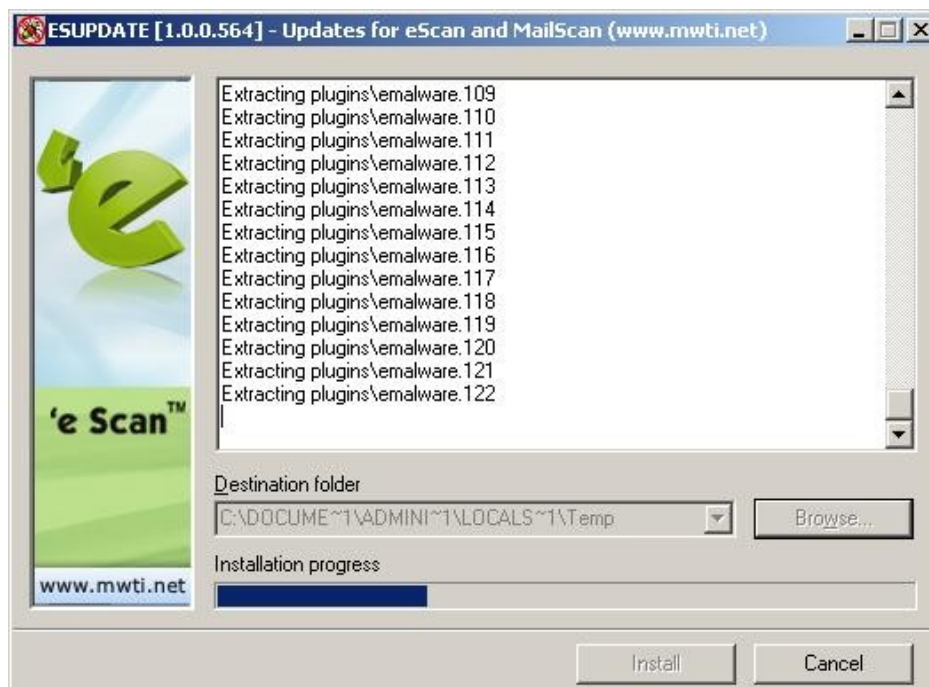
ESUPDATE [1.0.0.564] - Updates for eScan and MailScan (www.mwti.net)

'e Scan™

www.mwti.net

Extracting plugins\emalware.109
Extracting plugins\emalware.110
Extracting plugins\emalware.111
Extracting plugins\emalware.112
Extracting plugins\emalware.113
Extracting plugins\emalware.114
Extracting plugins\emalware.115
Extracting plugins\emalware.116
Extracting plugins\emalware.117
Extracting plugins\emalware.118
Extracting plugins\emalware.119
Extracting plugins\emalware.120
Extracting plugins\emalware.121
Extracting plugins\emalware.122

Destination folder

C:\DOCUME~1\ADMINI~1\LOCALS~1\Temp

Browse...

Installation progress

Install

Cancel